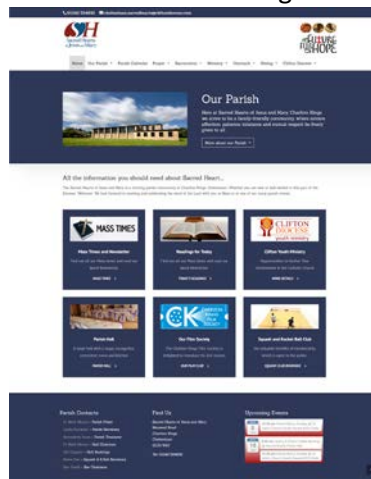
SH
Sacred Hearts of Jesus and Mary

Our Parish

All the information you should need about Sacred Heart...

MASS TIMES

Mass Times and Newsletter

Readings for Today

CLIFTON DIOCESE youth ministry

Clifton Youth Ministry

Parish Hall

CK

Our Film Society

Squash and Racket Ball Club

Parish Contacts

Find Us

Upcoming Events